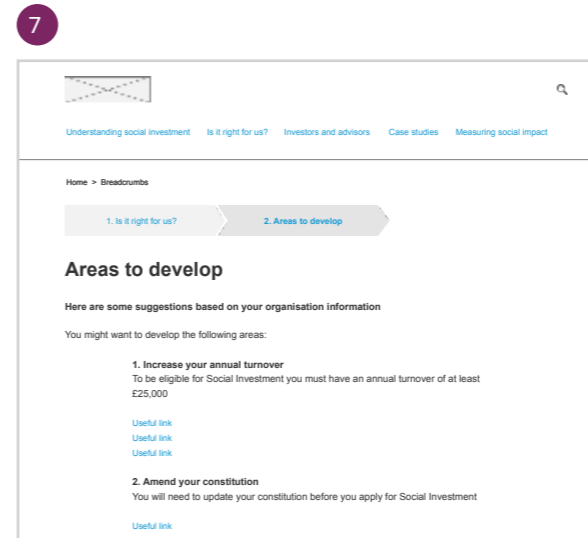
7

Understanding social investment Is it right for us? Investors and advisors Case studies Measuring social impact

Home > Breadcrumbs

1. Is it right for us? 2. Areas to develop

Areas to develop

Here are some suggestions based on your organisation information

You might want to develop the following areas:

1. Increase your annual turnover
To be eligible for Social Investment you must have an annual turnover of at least £25,000

Useful link
Useful link
Useful link

2. Amend your constitution
You will need to update your constitution before you apply for Social Investment

Useful link